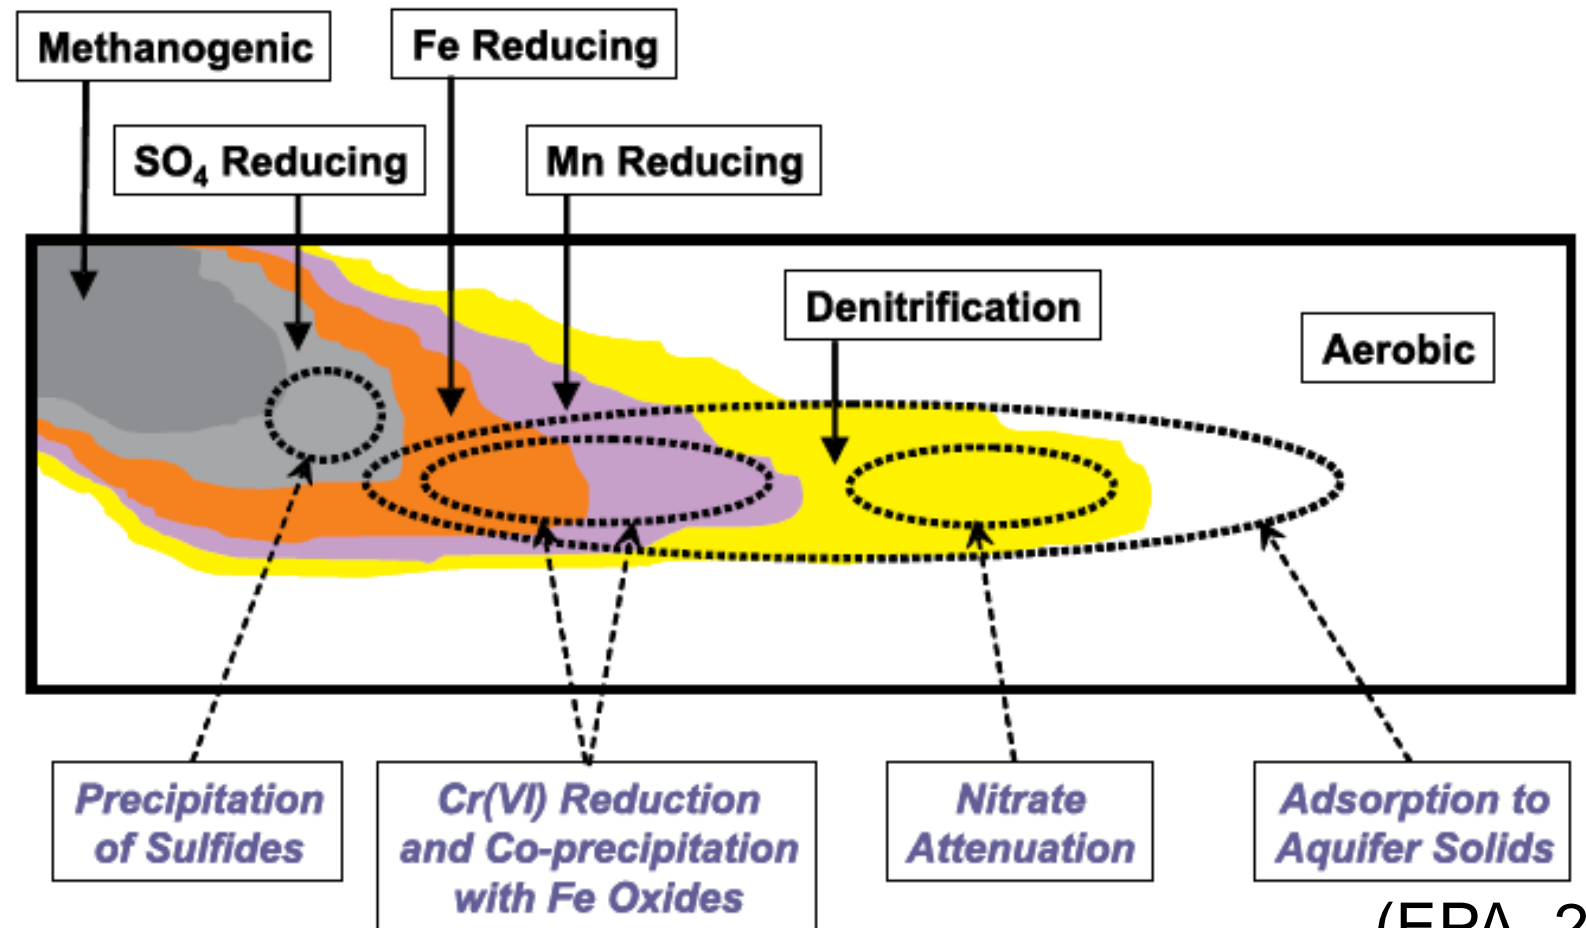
Methanogenic

Fe Reducing

$SO_4$ Reducing

Mn Reducing

Denitrification

Aerobic

Precipitation of Sulfides

Cr(VI) Reduction and Co-precipitation with Fe Oxides

Nitrate Attenuation

Adsorption to Aquifer Solids

(EPA, 2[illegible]